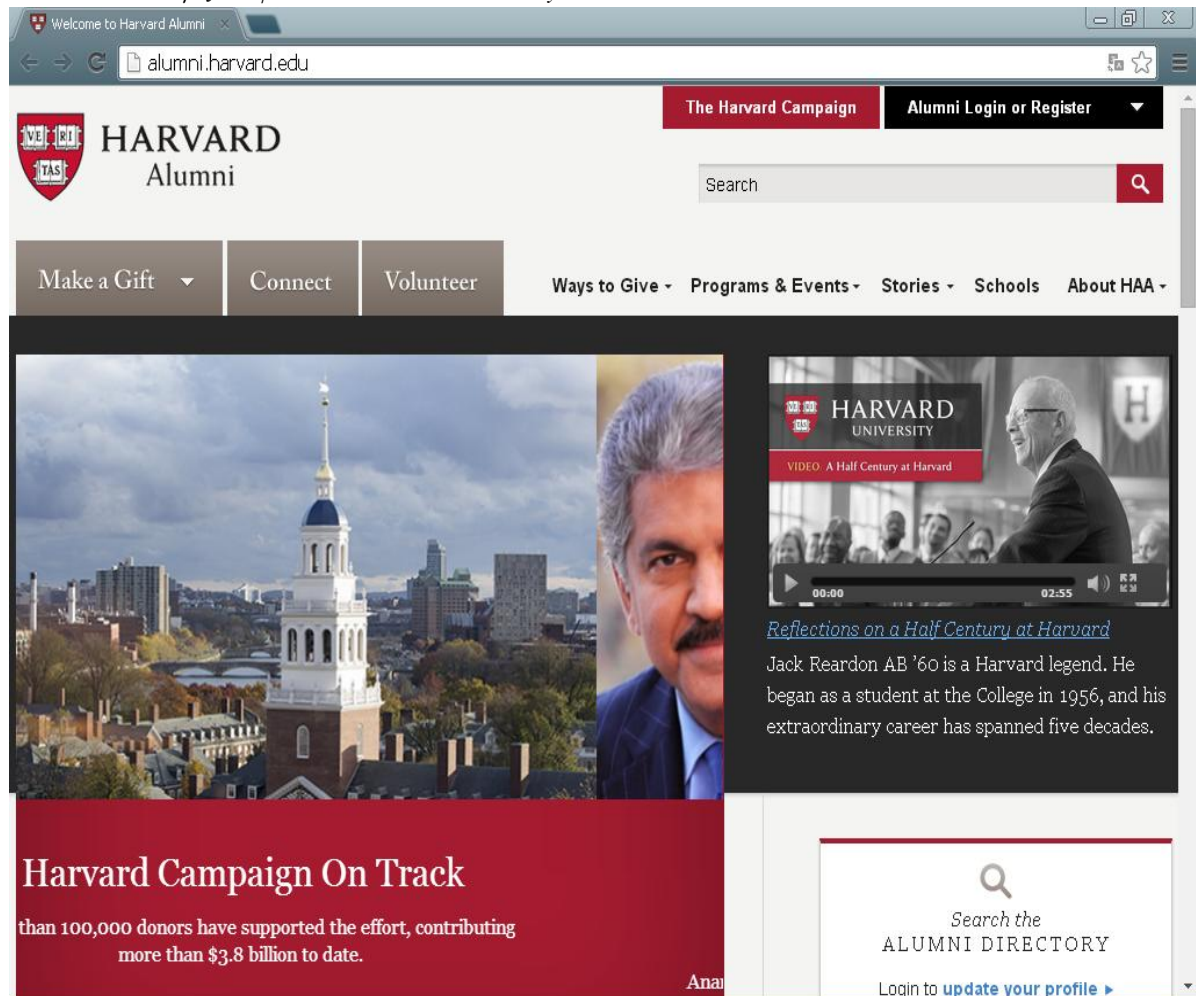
Welcome to Harvard Alumni

alumni.harvard.edu

The Harvard Campaign

Alumni Login or Register

VE RI TAS

HARVARD
Alumni

Search

Make a Gift

Connect

Volunteer

Ways to Give

Programs & Events

Stories

Schools

About HAA

HARVARD
UNIVERSITY

VIDEO: A Half Century at Harvard

00:00

02:55

Reflections on a Half Century at Harvard

Jack Reardon AB '60 is a Harvard legend. He began as a student at the College in 1956, and his extraordinary career has spanned five decades.

Harvard Campaign On Track

than 100,000 donors have supported the effort, contributing more than $3.8 billion to date.

Ana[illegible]

Search the
ALUMNI DIRECTORY

Login to update your profile ▸